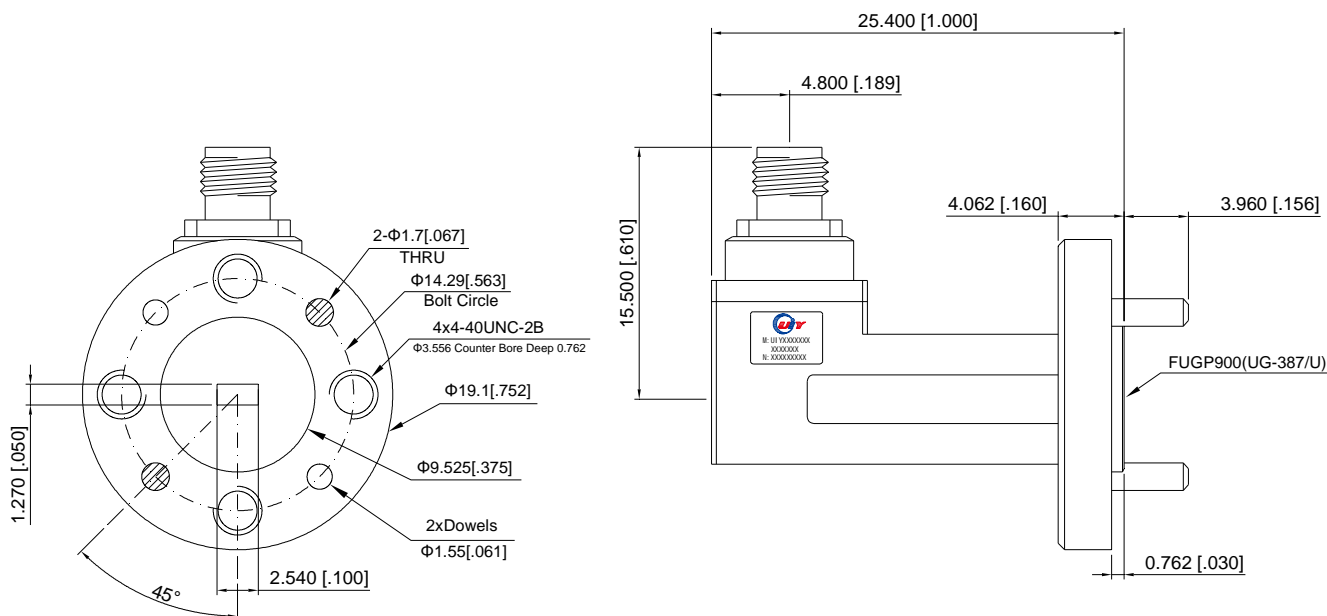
25.400 [1.000]

4.800 [.189]

15.500 [.610]

4.062 [.160]

3.960 [.156]

2-Φ1.7[.067]
THRU

Φ14.29[.563]
Bolt Circle

4x4-40UNC-2B
Φ3.556 Counter Bore Deep 0.762

Φ19.1[.752]

Φ9.525[.375]

2xDowels
Φ1.55[.061]

1.270 [.050]

2.540 [.100]

45°

UIY
M: UI YXXXXXXX
XXXXXXX
N: XXXXXXXXX

FUGP900(UG-387/U)

0.762 [.030]